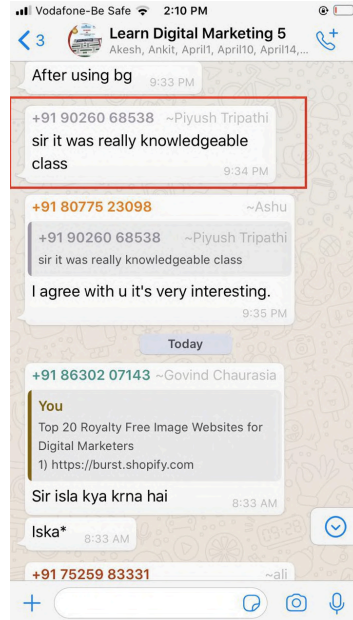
Vodafone-Be Safe 2:10 PM

3 Learn Digital Marketing 5
Akesh, Ankit, April1, April10, April14,...

After using bg 9:33 PM

+91 90260 68538 ~Piyush Tripathi
sir it was really knowledgeable class
9:34 PM

+91 80775 23098 ~Ashu
+91 90260 68538 ~Piyush Tripathi
sir it was really knowledgeable class
I agree with u it's very interesting.
9:35 PM

Today

+91 86302 07143 ~Govind Chaurasia
You
Top 20 Royalty Free Image Websites for Digital Marketers
1) https://burst.shopify.com
Sir isla kya krna hai
8:33 AM

Iska* 8:33 AM

+91 75259 83331 ~ali